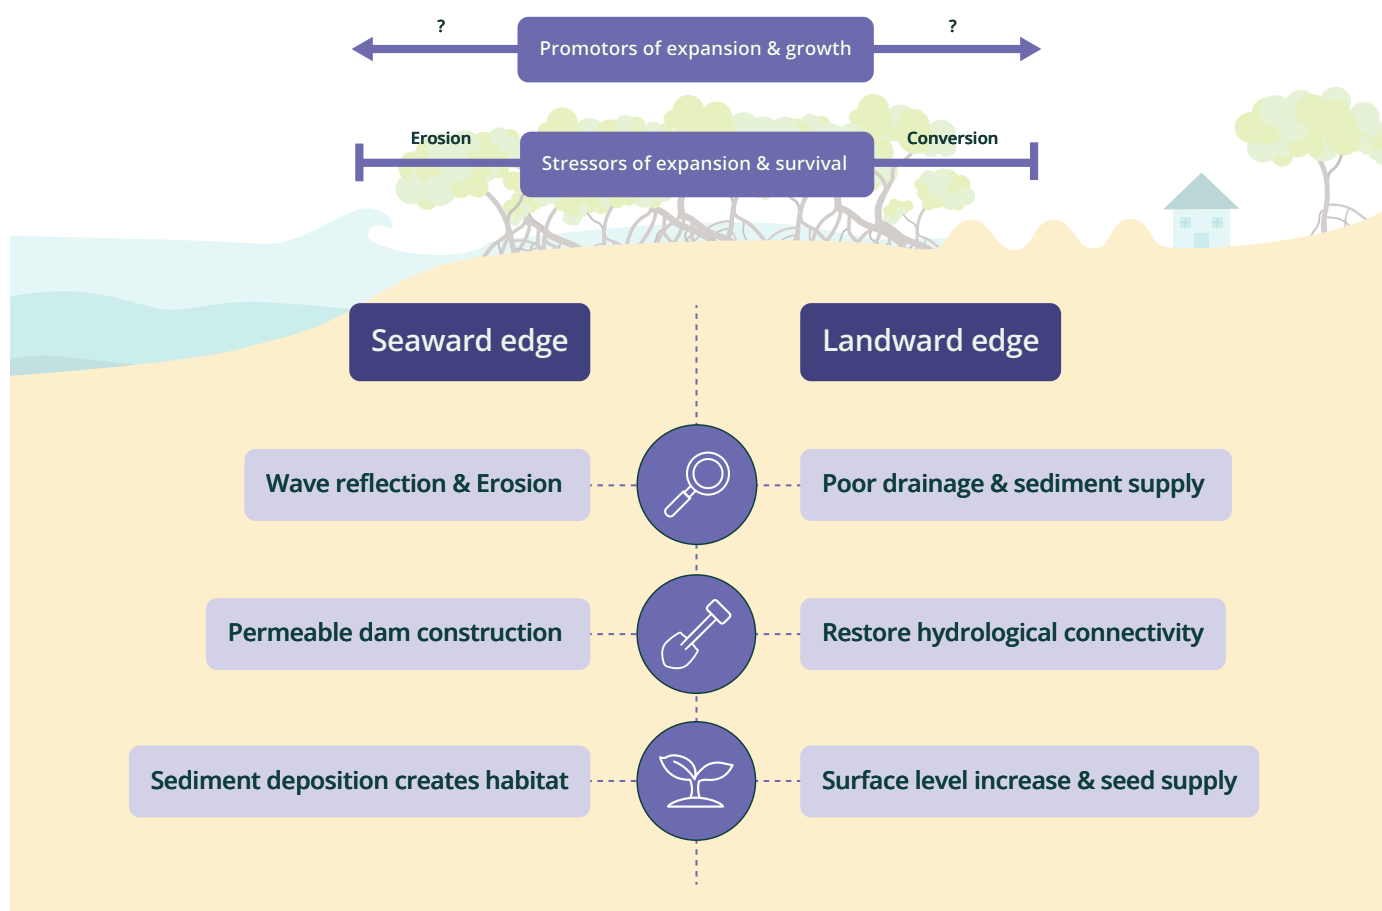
?

Promotors of expansion & growth

?

Erosion

Stressors of expansion & survival

Conversion

Seaward edge

Landward edge

Wave reflection & Erosion

Poor drainage & sediment supply

Permeable dam construction

Restore hydrological connectivity

Sediment deposition creates habitat

Surface level increase & seed supply